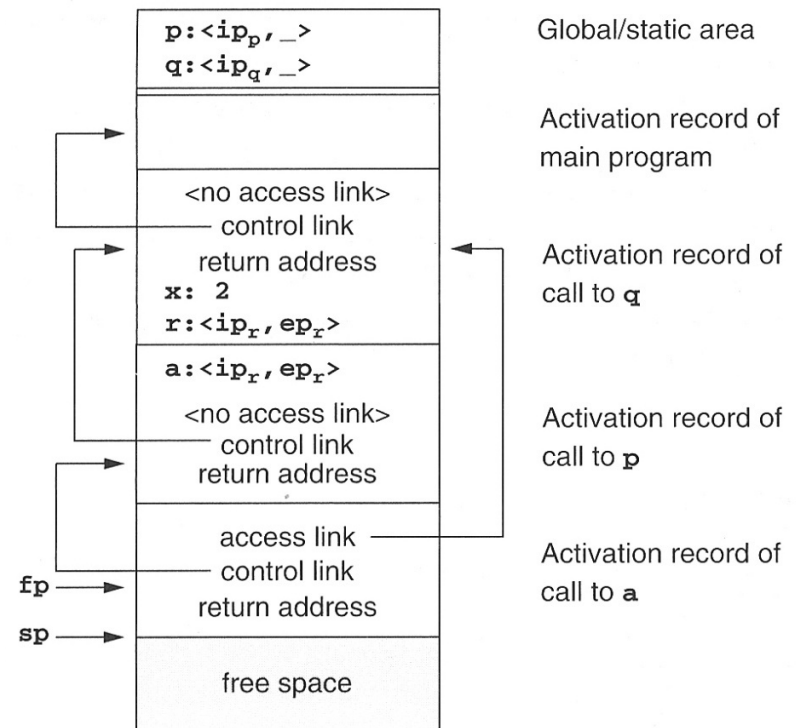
$p:<ip_p, \_>$
$q:<ip_q, \_>$

Global/static area

Activation record of main program

<no access link>
control link
return address
x: 2
$r:<ip_r, ep_r>$

Activation record of call to q

$a:<ip_r, ep_r>$
<no access link>
control link
return address

Activation record of call to p

access link
control link
return address

Activation record of call to a

fp

sp

free space